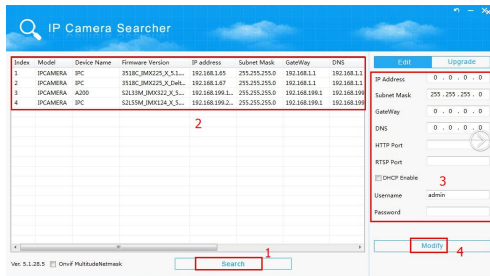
IP Camera Searcher

| Index | Model | Device Name | Firmware Version | IP address | Subnet Mask | GateWay | DNS |
|---|---|---|---|---|---|---|---|
| 1 | IPCAMERA | IPC | 3518C_IMX225_X_5.1... | 192.168.1.65 | 255.255.255.0 | 192.168.1.1 | 192.168.1.1 |
| 2 | IPCAMERA | IPC | 3518C_IMX225_X_Deli... | 192.168.1.67 | 255.255.255.0 | 192.168.1.1 | 192.168.1.1 |
| 3 | IPCAMERA | A200 | S2L33M_IMX322_X_5... | 192.168.199.1... | 255.255.255.0 | 192.168.199.1 | 192.168.199 |
| 4 | IPCAMERA | IPC | S2L55M_IMX124_X_5... | 192.168.199.2... | 255.255.255.0 | 192.168.199.1 | 192.168.199 |

2

Ver. 5.1.28.5 OnvIF MultitudeNetmask

Search 1

Edit Upgrade

IP Address 0 . 0 . 0 . 0
Subnet Mask 255 . 255 . 255 . 0
GateWay 0 . 0 . 0 . 0
DNS 0 . 0 . 0 . 0
HTTP Port
RTSP Port
DHCP Enable 3
Username admin
Password

Modify 4